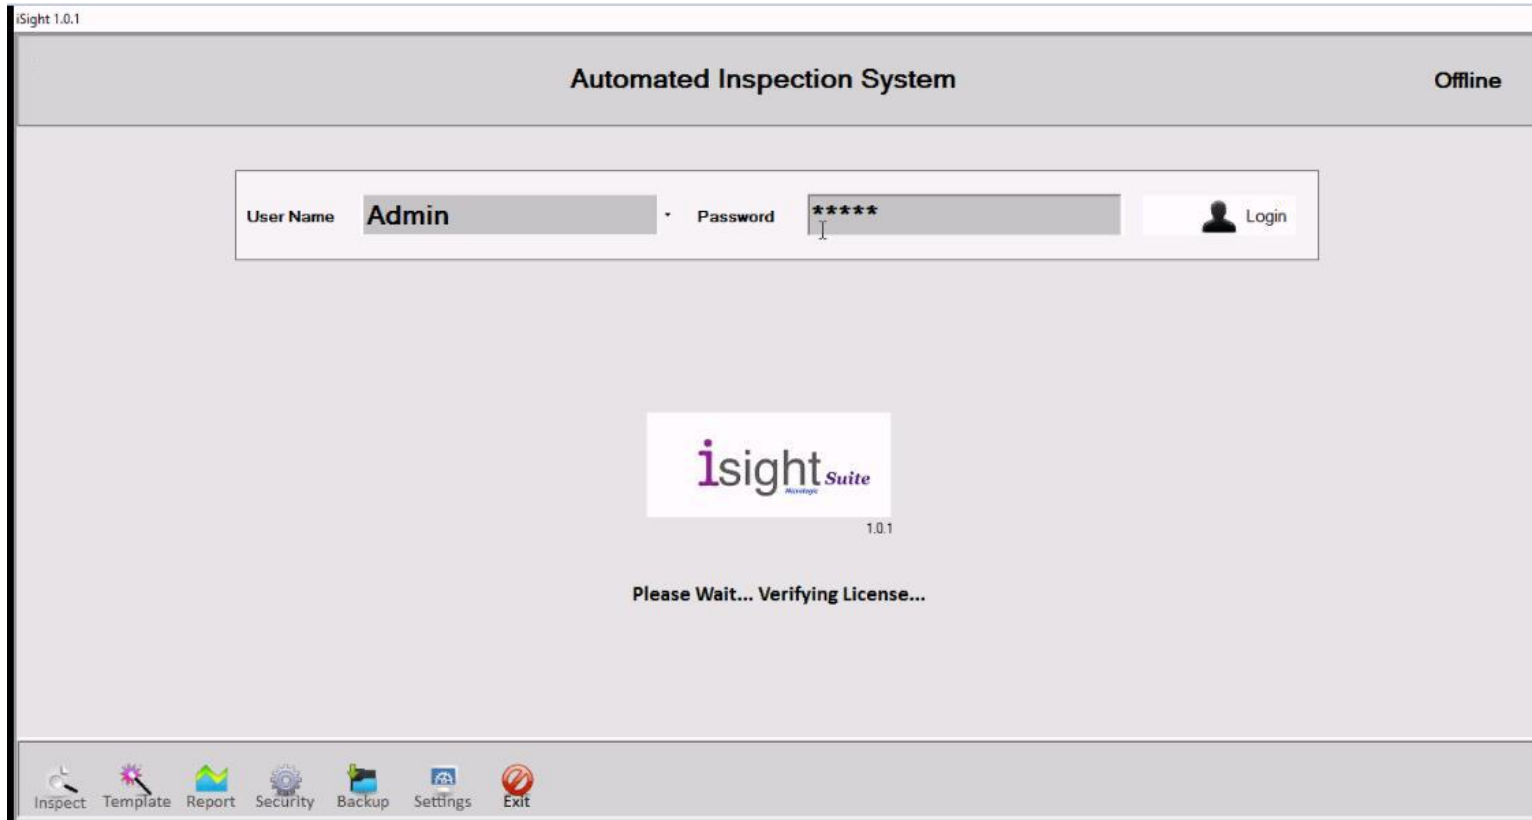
iSight 1.0.1

Automated Inspection System

Offline

User Name Admin

Password *****

Login

isight Suite

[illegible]

1.0.1

Please Wait... Verifying License...

Inspect Template Report Security Backup Settings Exit